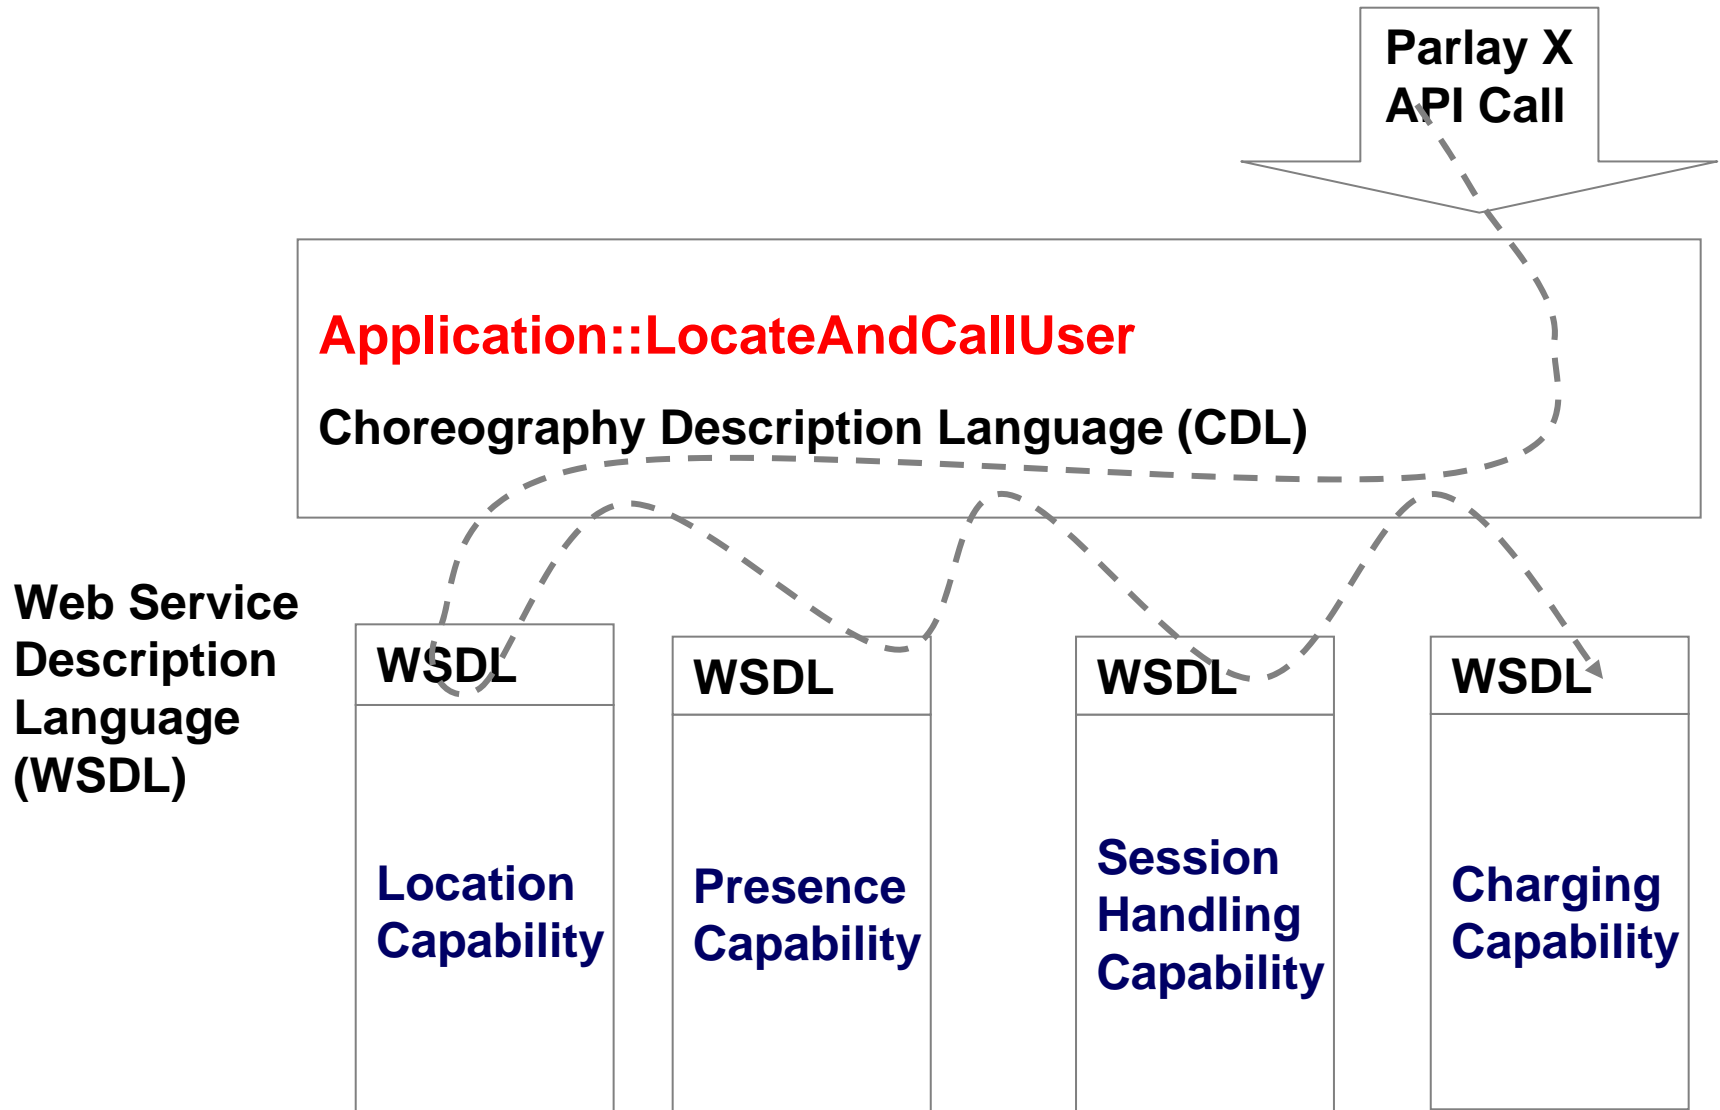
Parlay X API Call

Application::LocateAndCallUser

Choreography Description Language (CDL)

Web Service Description Language (WSDL)

WSDL

Location Capability

WSDL

Presence Capability

WSDL

Session Handling Capability

WSDL

Charging Capability